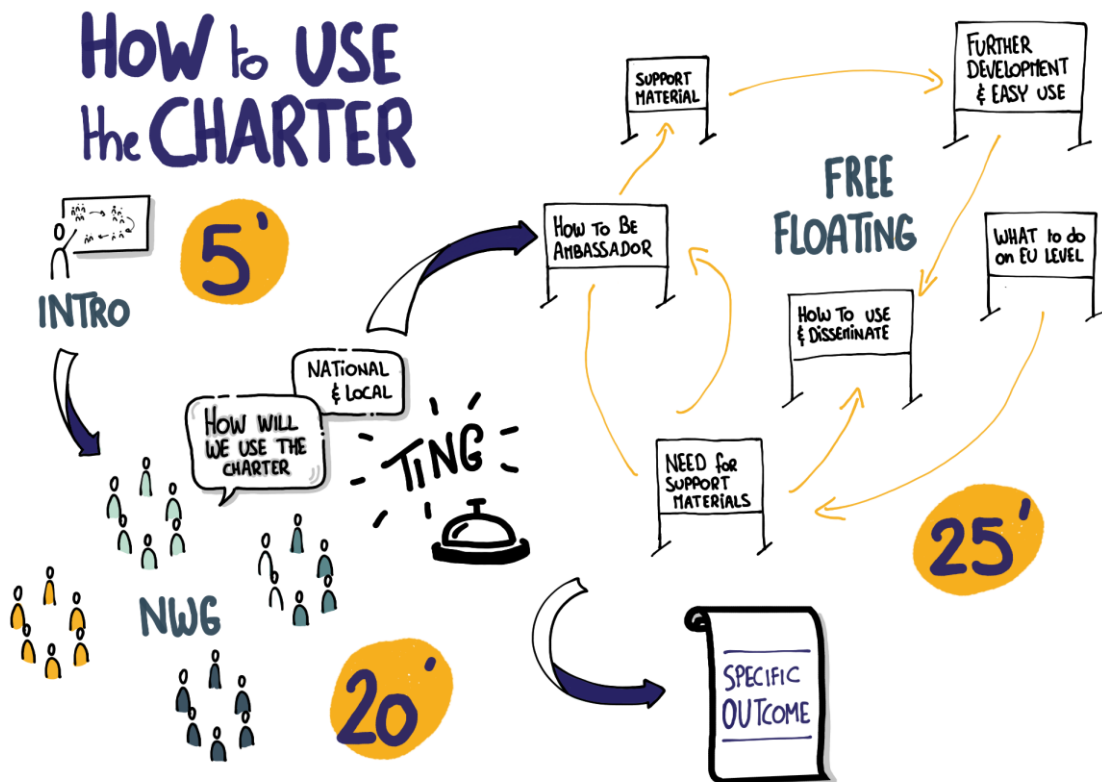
HOW to USE the CHARTER

5'

INTRO

HOW WILL WE USE THE CHARTER

NATIONAL & LOCAL

TING

NWG

20'

How To Be AMBASSADOR

SUPPORT MATERIAL

FURTHER DEVELOPMENT & EASY USE

FREE FLOATING

WHAT to do on EU LEVEL

How To USE & DISSEMINATE

NEED for SUPPORT MATERIALS

25'

SPECIFIC OUTCOME